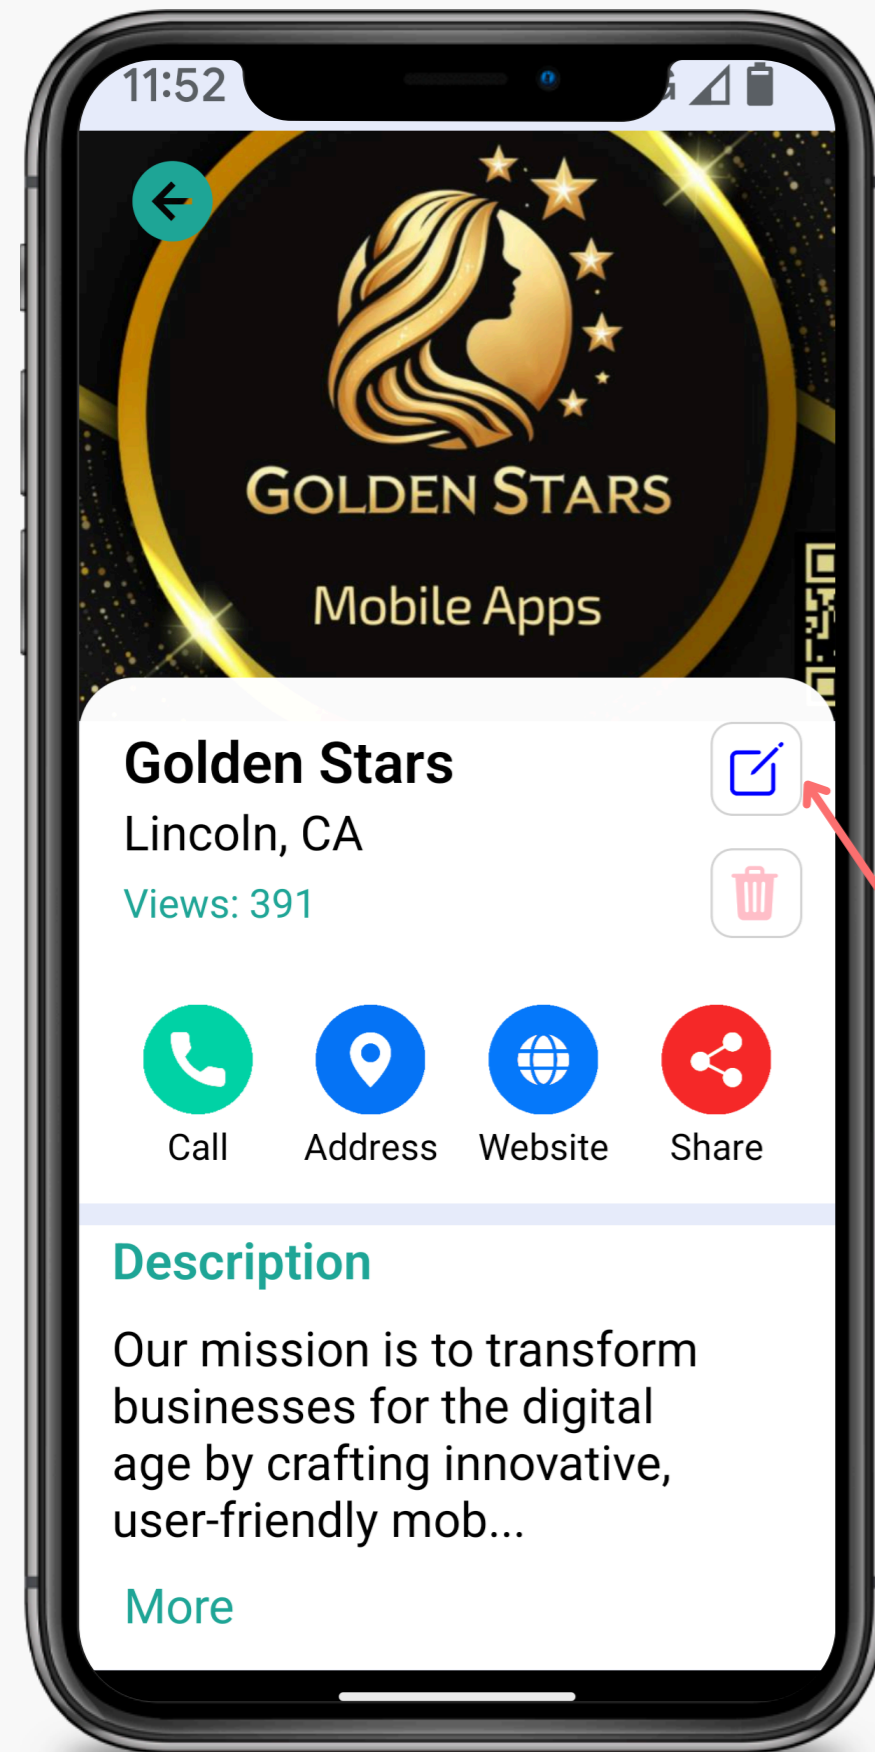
11:52

GOLDEN STARS

Mobile Apps

Golden Stars

Lincoln, CA

Views: 391

Call

Address

Website

Share

Description

Our mission is to transform businesses for the digital age by crafting innovative, user-friendly mob...

More